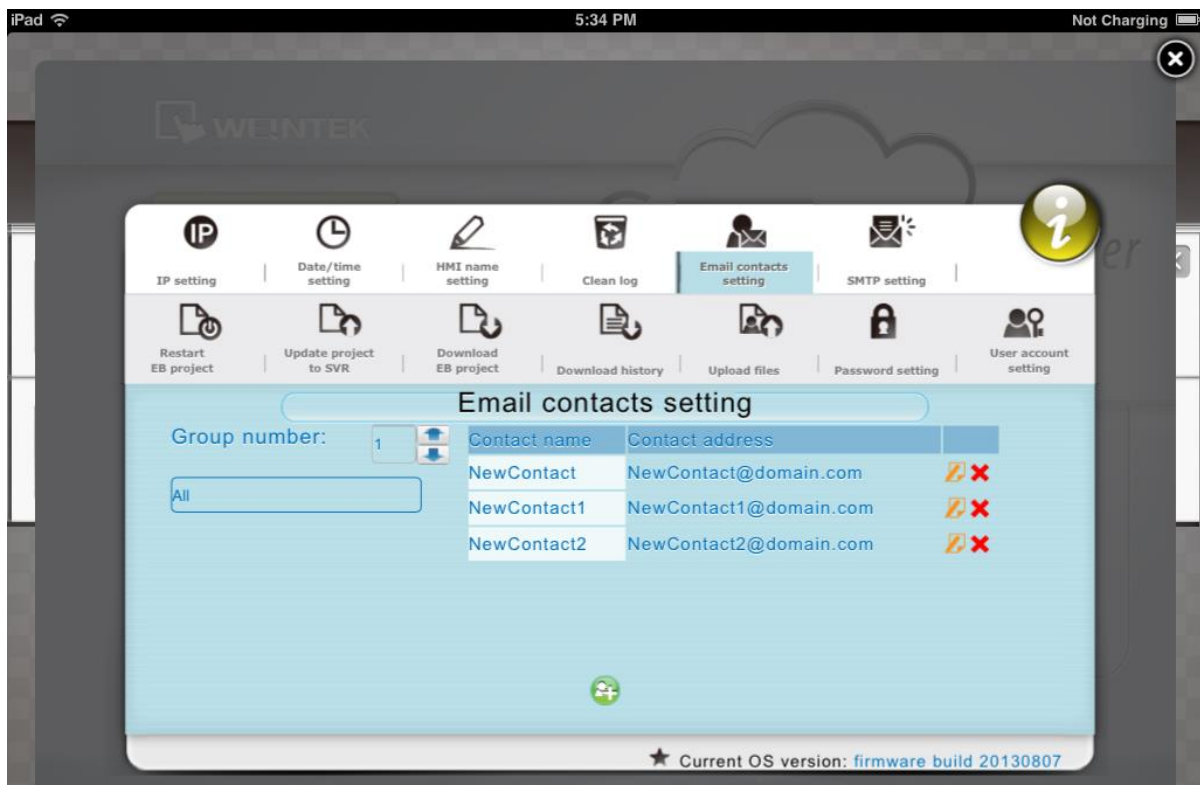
iPad 5:34 PM Not Charging

WEINTEK

IP setting | Date/time setting | HMI name setting | Clean log | Email contacts setting | SMTP setting

Restart EB project | Update project to SVR | Download EB project | Download history | Upload files | Password setting | User account setting

Email contacts setting

Group number: 1

All

| Contact name | Contact address |
|---|---|
| NewContact | NewContact@domain.com |
| NewContact1 | NewContact1@domain.com |
| NewContact2 | NewContact2@domain.com |

Current OS version: firmware build 20130807